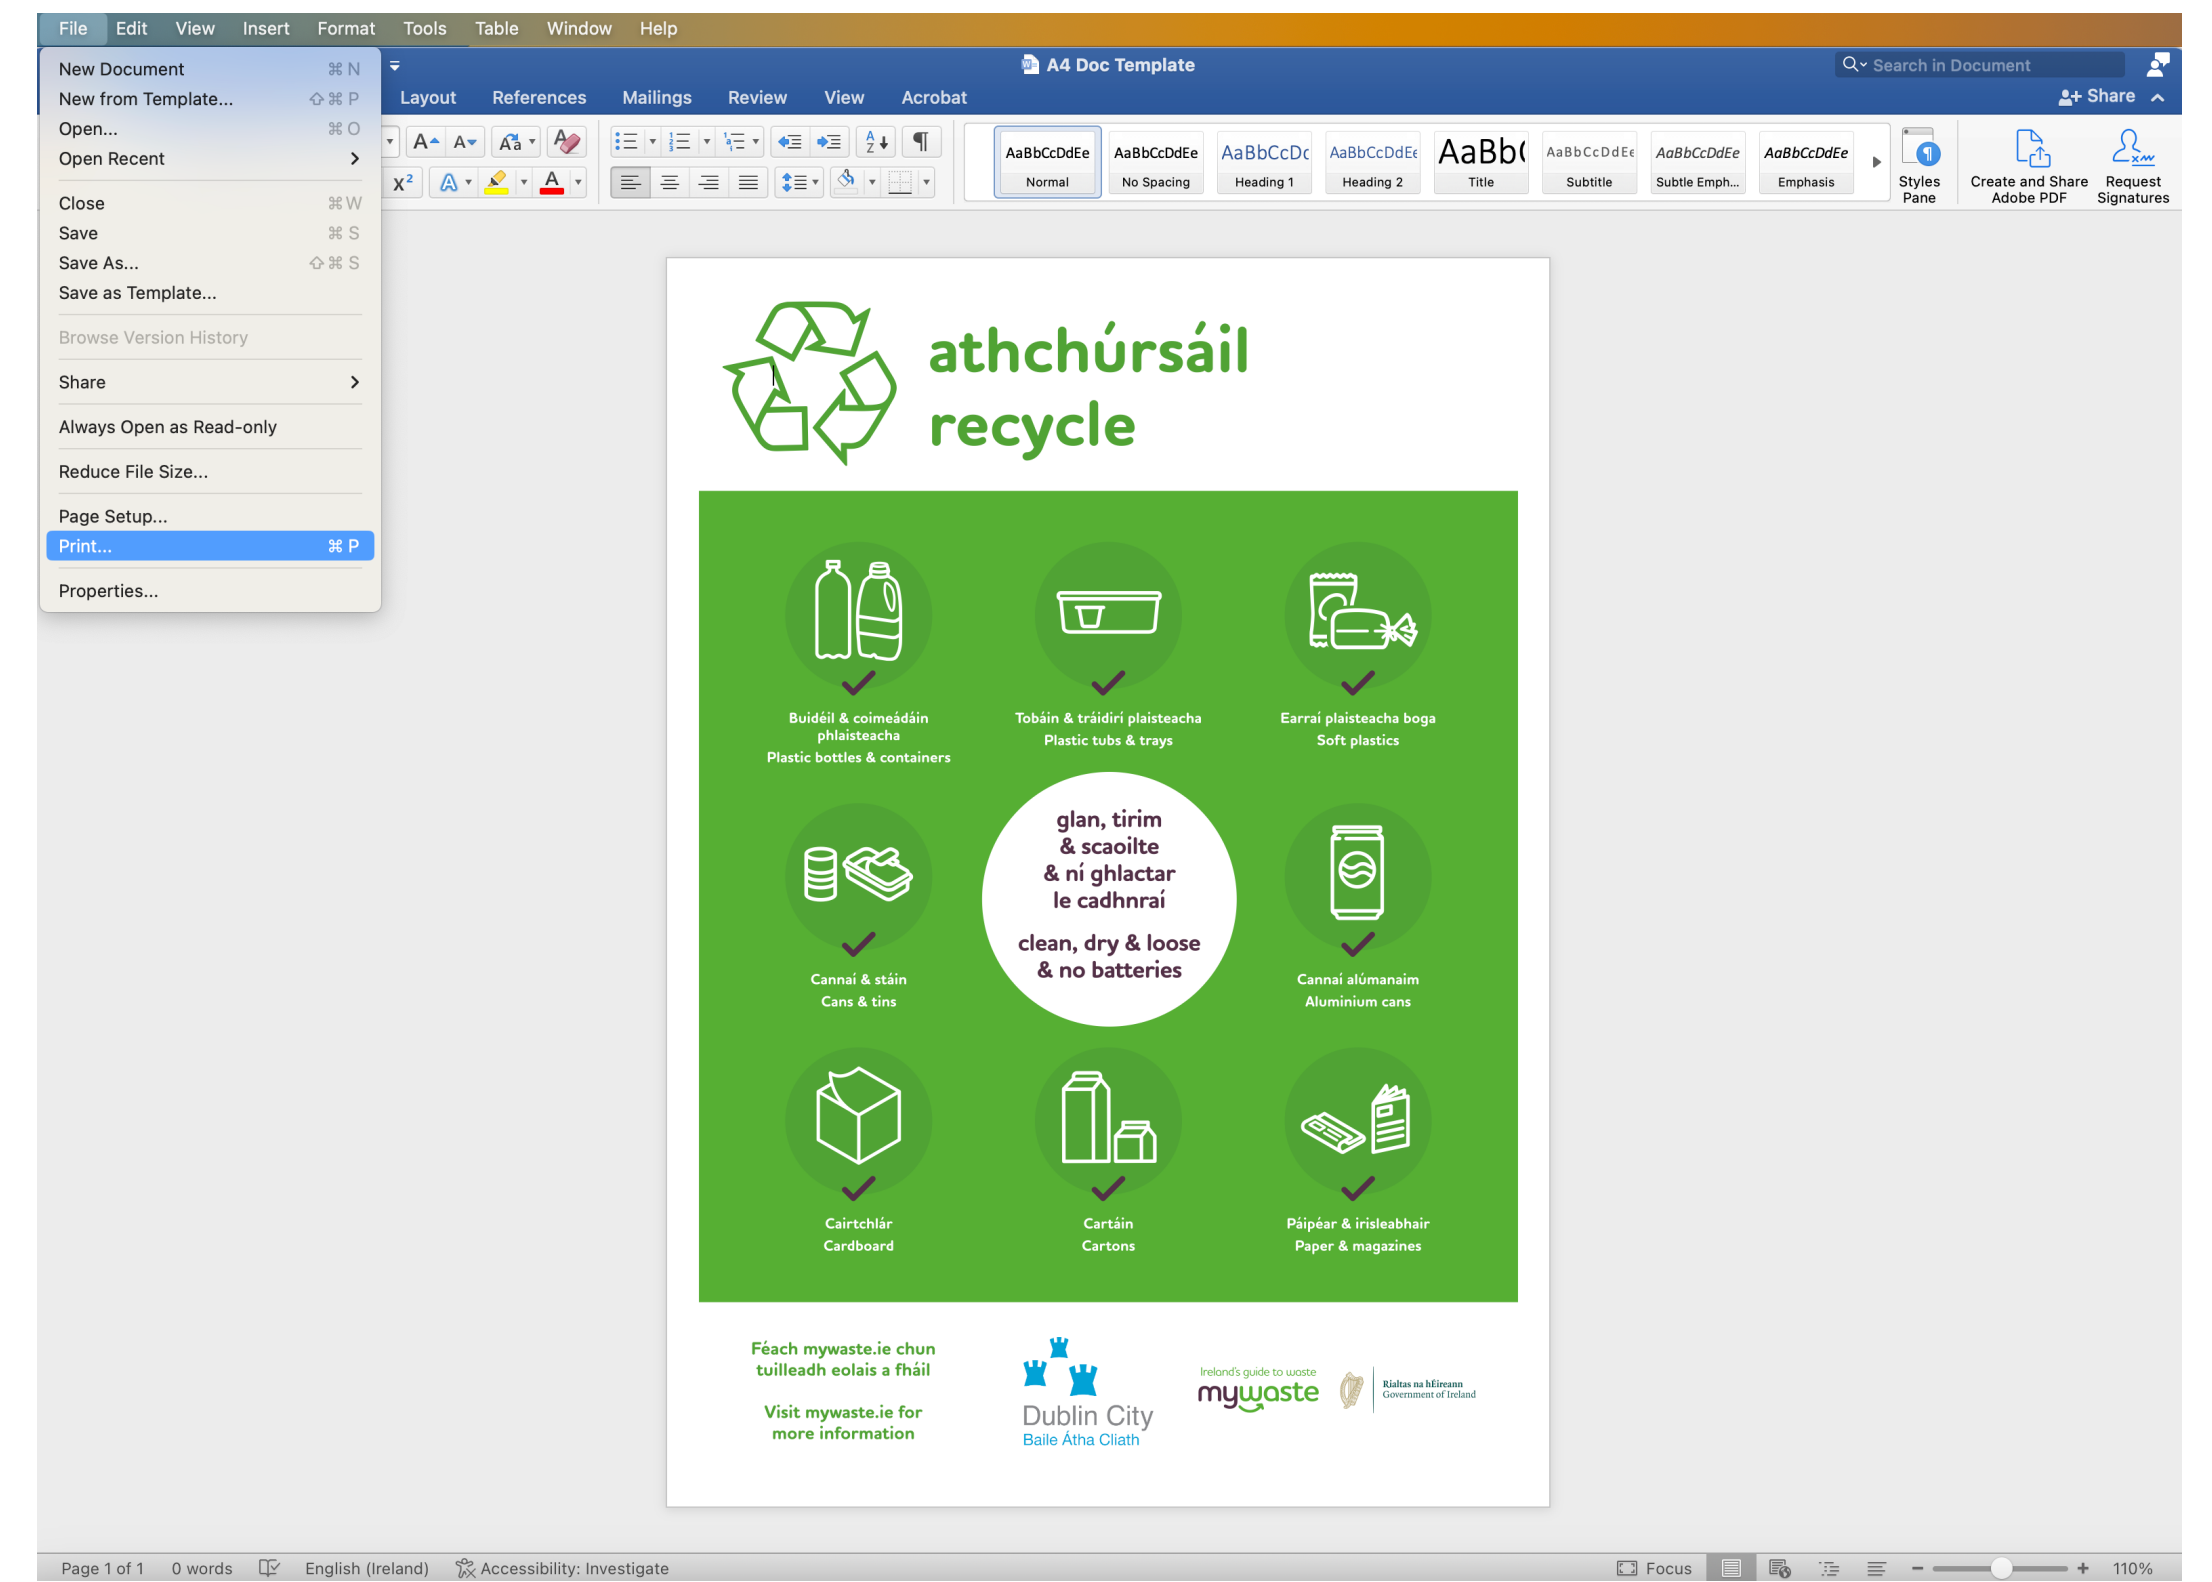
File Edit View Insert Format Tools Table Window Help

New Document ⌘N
New from Template... ⇧⌘P
Open... ⌘O
Open Recent
Close ⌘W
Save ⌘S
Save As... ⇧⌘S
Save as Template...
Browse Version History
Share
Always Open as Read-only
Reduce File Size...
Page Setup...
Print... ⌘P
Properties...

A4 Doc Template
Search in Document
Layout References Mailings Review View Acrobat
Share

AaBbCcDdEe Normal
AaBbCcDdEe No Spacing
AaBbCcDc Heading 1
AaBbCcDdEe Heading 2
AaBb( Title
AaBbCcDdEe Subtitle
AaBbCcDdEe Subtle Emph...
AaBbCcDdEe Emphasis
Styles Pane
Create and Share Adobe PDF
Request Signatures

athchúrsáil
recycle

Buidéil & coimeádáin phlaisteacha
Plastic bottles & containers

Tobáin & tráidirí plaisteacha
Plastic tubs & trays

Earraí plaisteacha boga
Soft plastics

glan, tirim & scaoilte & ní ghlactar le cadhnraí

clean, dry & loose & no batteries

Cannaí & stáin
Cans & tins

Cannaí alúmanaim
Aluminium cans

Cairtchlár
Cardboard

Cartáin
Cartons

Páipéar & irisleabhair
Paper & magazines

Féach mywaste.ie chun tuilleadh eolais a fháil

Visit mywaste.ie for more information

Dublin City
Baile Átha Cliath

Ireland's guide to waste
mywaste

Rialtas na hÉireann
Government of Ireland

Page 1 of 1 0 words English (Ireland) Accessibility: Investigate Focus 110%